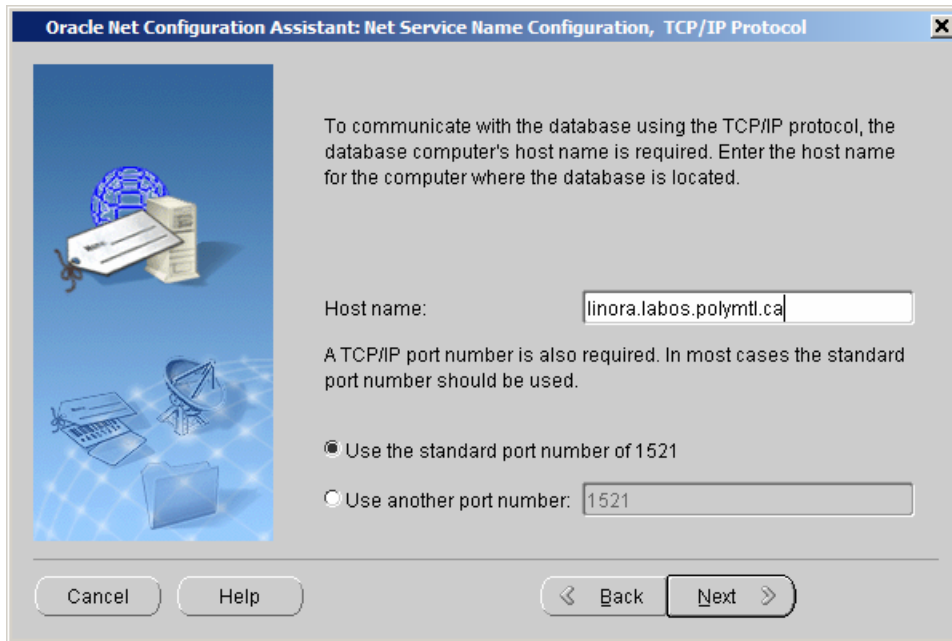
Oracle Net Configuration Assistant: Net Service Name Configuration, TCP/IP Protocol

To communicate with the database using the TCP/IP protocol, the database computer's host name is required. Enter the host name for the computer where the database is located.

Host name: linora.labos.polymtl.ca

A TCP/IP port number is also required. In most cases the standard port number should be used.

Use the standard port number of 1521

Use another port number: 1521

Cancel Help Back Next